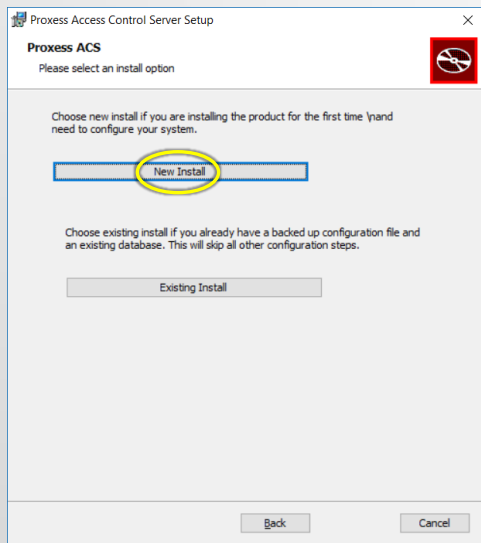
Proxess Access Control Server Setup

Proxess ACS

Please select an install option

Choose new install if you are installing the product for the first time \nand need to configure your system.

New Install

Choose existing install if you already have a backed up configuration file and an existing database. This will skip all other configuration steps.

Existing Install

Back

Cancel